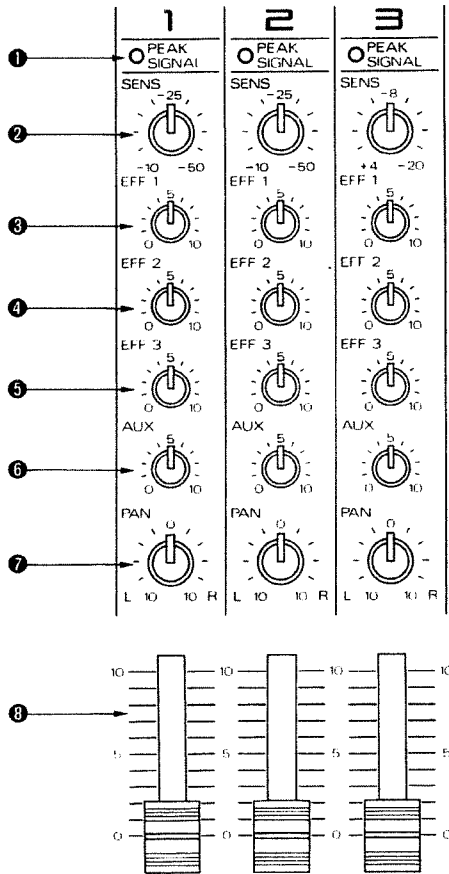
1 2 3

❶ PEAK SIGNAL PEAK SIGNAL PEAK SIGNAL

SENS -25 SENS -25 SENS -8

❷ -10 -50 -10 -50 +4 -20

EFF 1 5 EFF 1 5 EFF 1 5

❸ 0 10 0 10 0 10

EFF 2 5 EFF 2 5 EFF 2 5

❹ 0 10 0 10 0 10

EFF 3 5 EFF 3 5 EFF 3 5

❺ 0 10 0 10 0 10

AUX 5 AUX 5 AUX 5

❻ 0 10 0 10 0 10

PAN 0 PAN 0 PAN 0

❼ L 10 10 R L 10 10 R L 10 10 R

❽ 10 10 10 10

5 5 5 5

0 0 0 0